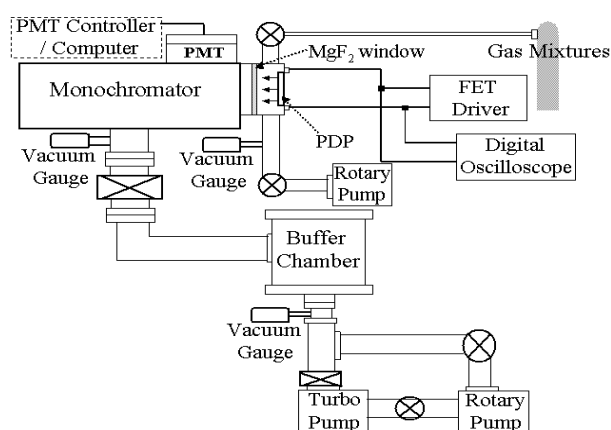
PMT Controller / Computer

PMT

$MgF_2$ window

Gas Mixtures

Monochromator

FET Driver

PDP

Digital Oscilloscope

Vacuum Gauge

Vacuum Gauge

Rotary Pump

Buffer Chamber

Vacuum Gauge

Turbo Pump

Rotary Pump